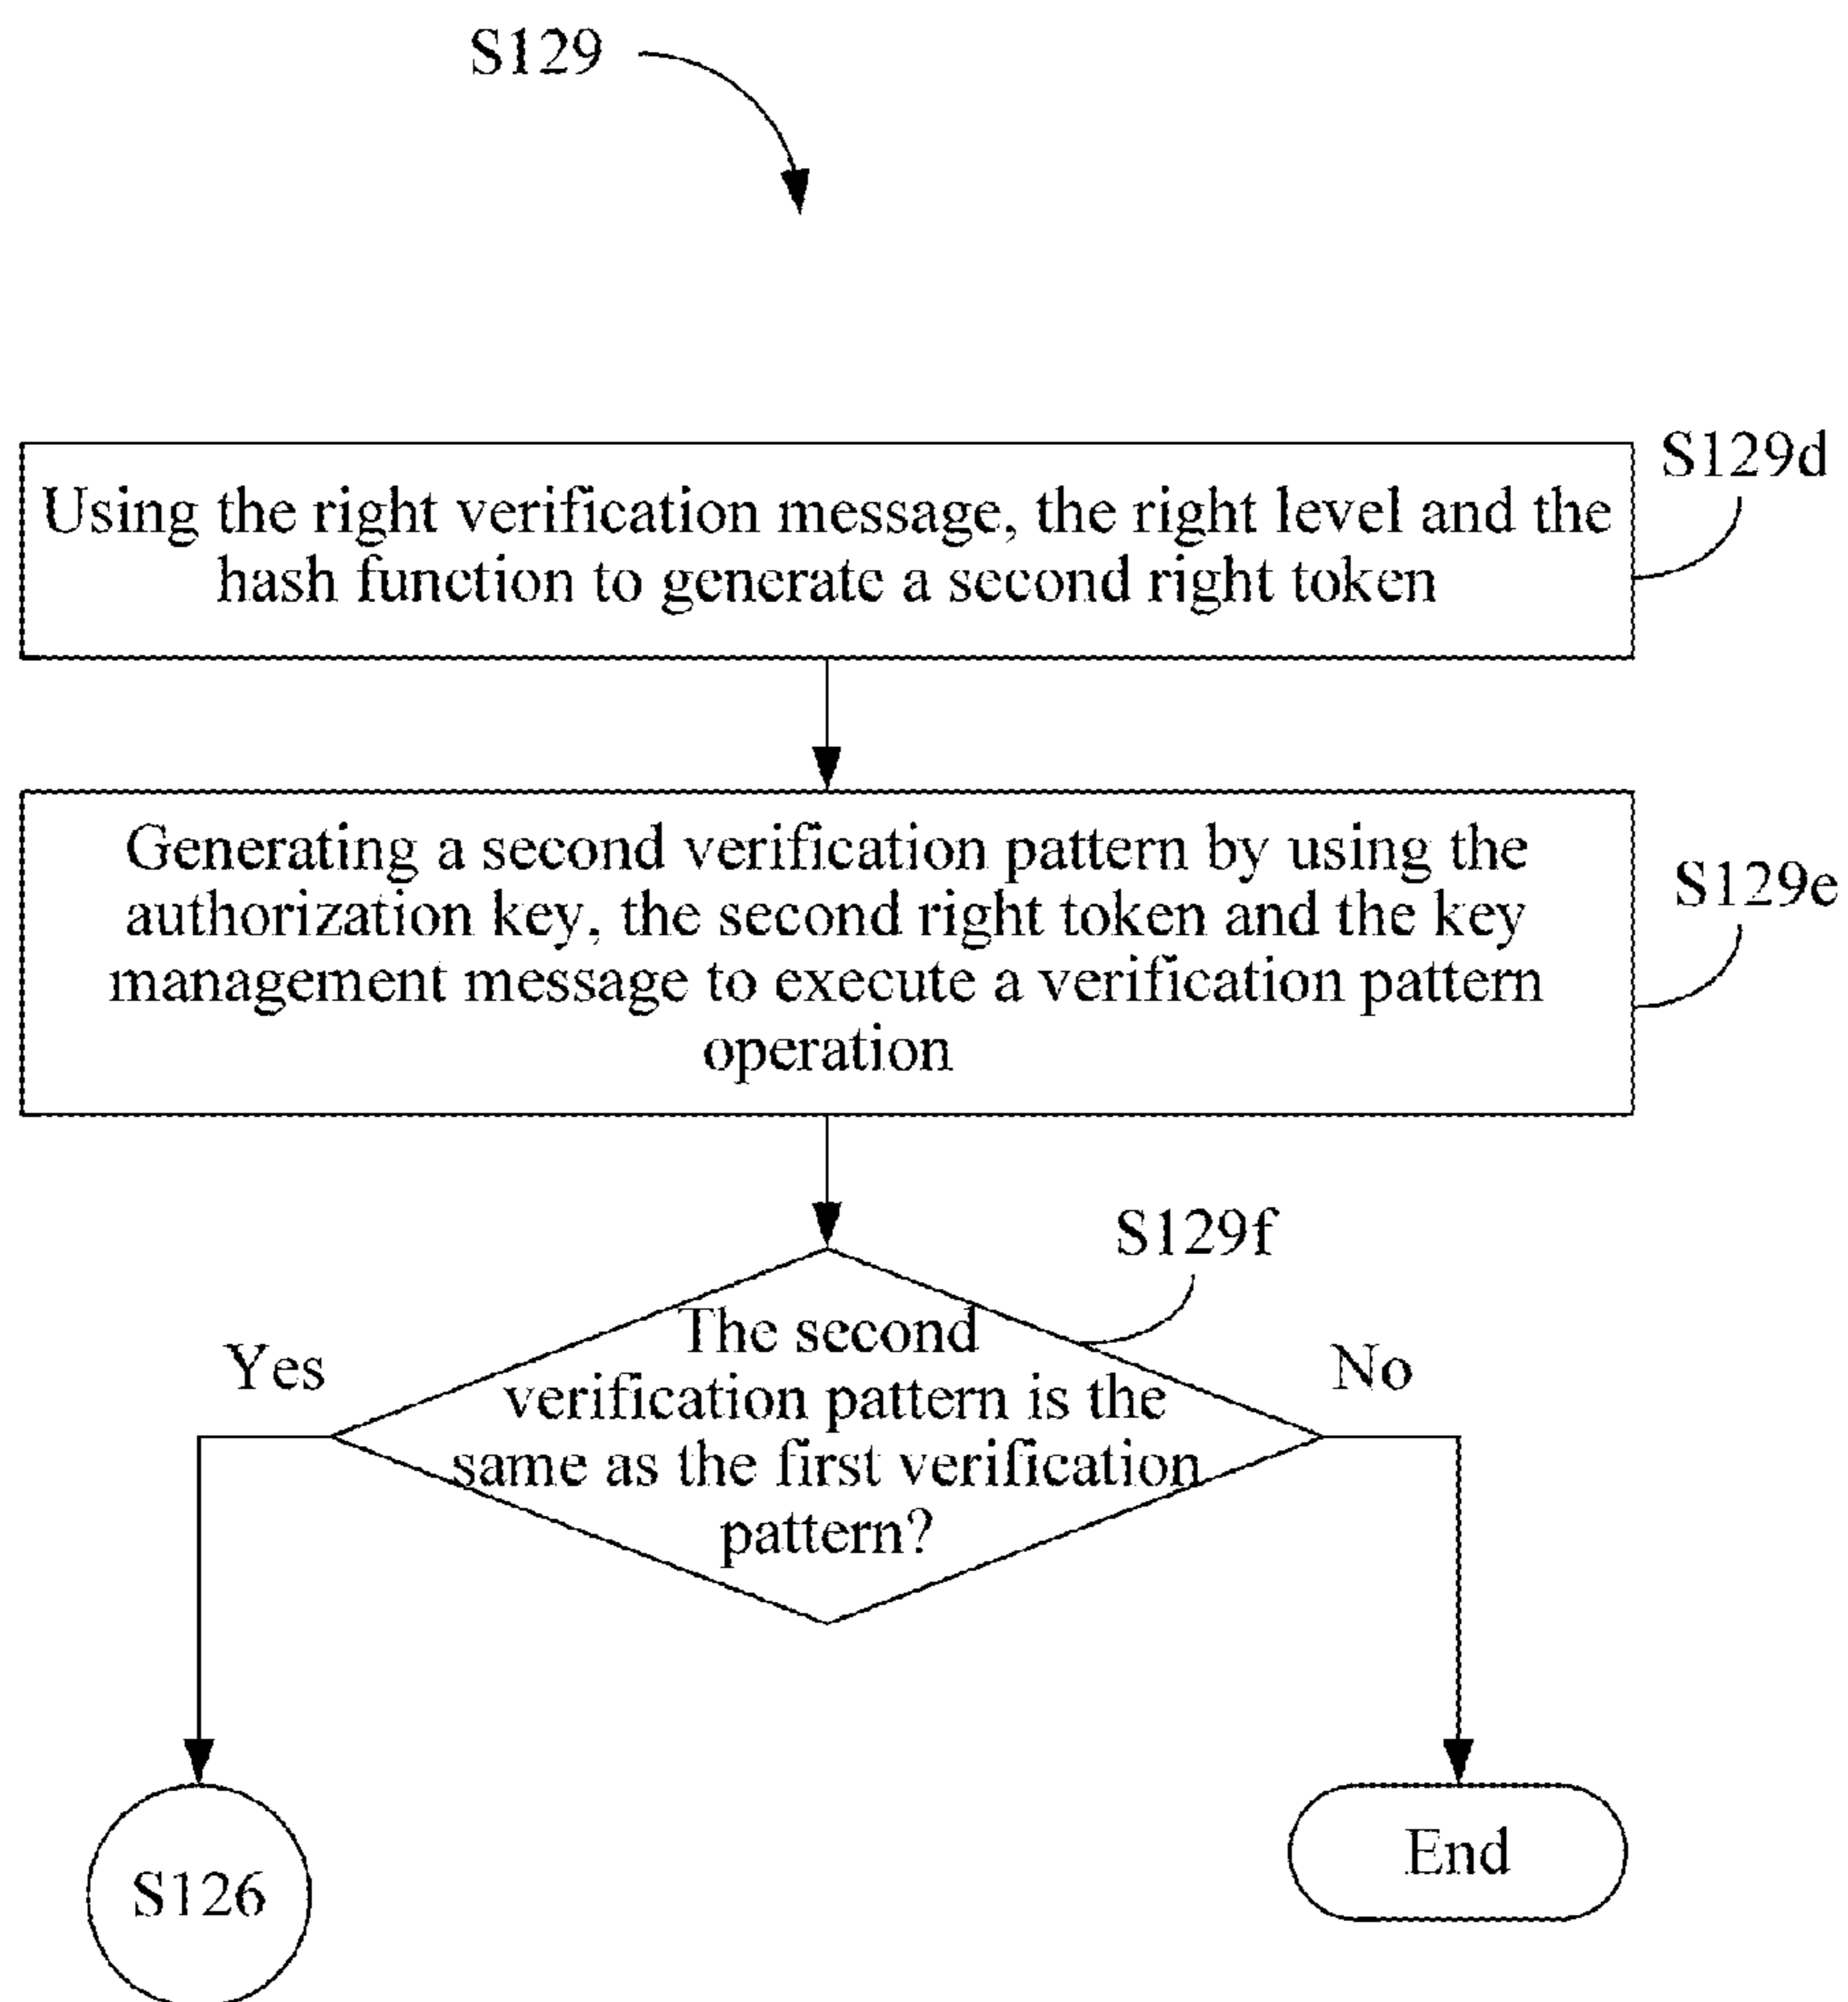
S129

S129d

Using the right verification message, the right level and the hash function to generate a second right token

Generating a second verification pattern by using the authorization key, the second right token and the key management message to execute a verification pattern operation

S129e

S129f

The second verification pattern is the same as the first verification pattern?

Yes

No

S126

End